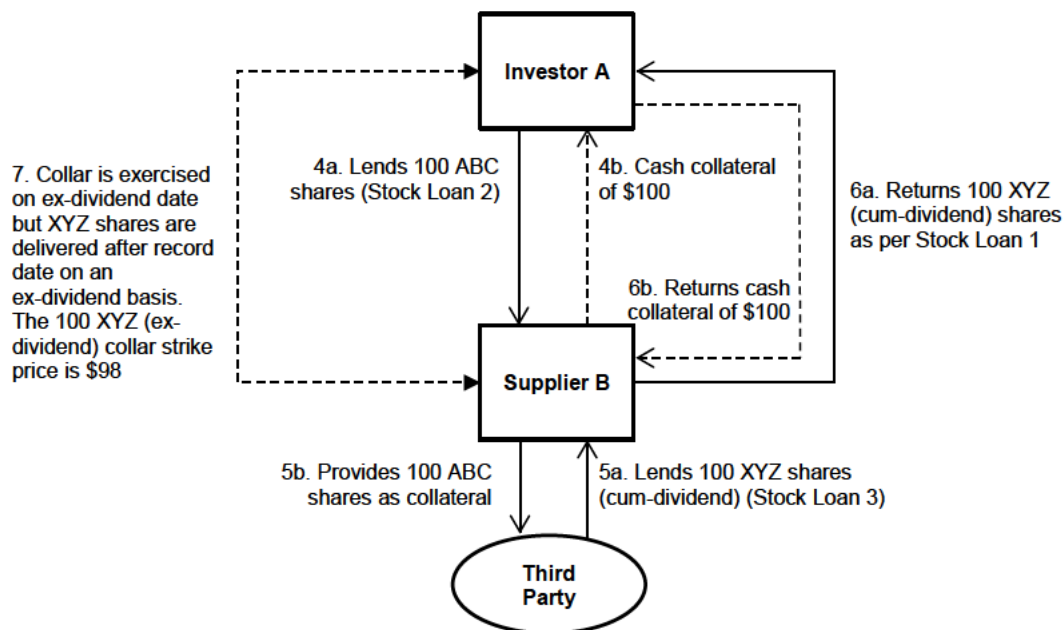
Investor A

7. Collar is exercised on ex-dividend date but XYZ shares are delivered after record date on an ex-dividend basis. The 100 XYZ (ex-dividend) collar strike price is $98

4a. Lends 100 ABC shares (Stock Loan 2)

4b. Cash collateral of $100

6a. Returns 100 XYZ (cum-dividend) shares as per Stock Loan 1

6b. Returns cash collateral of $100

Supplier B

5b. Provides 100 ABC shares as collateral

5a. Lends 100 XYZ shares (cum-dividend) (Stock Loan 3)

Third Party